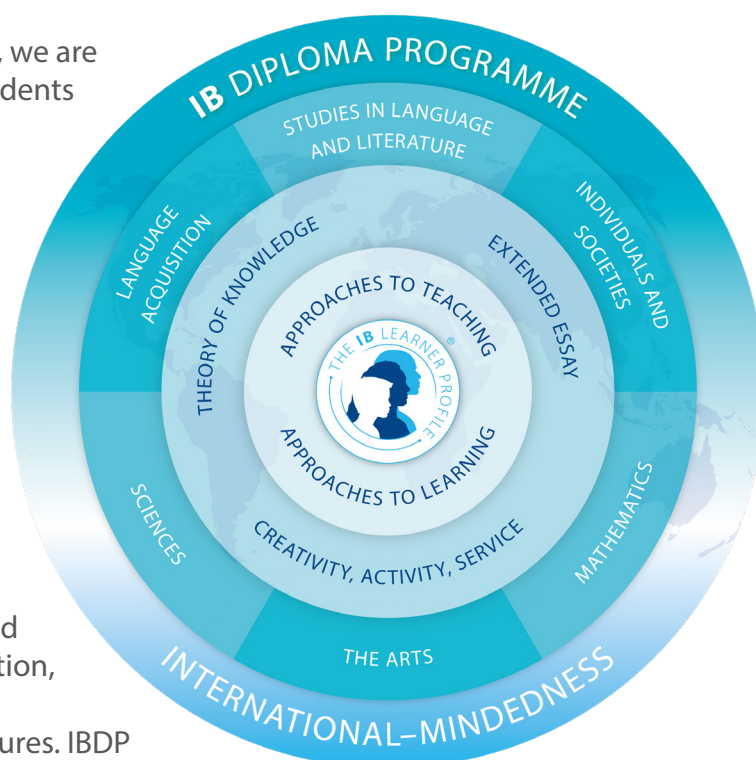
, we are
dents

d
tion,

ures. IBDP

IB DIPLOMA PROGRAMME

STUDIES IN LANGUAGE AND LITERATURE

LANGUAGE ACQUISITION

INDIVIDUALS AND SOCIETIES

THEORY OF KNOWLEDGE

EXTENDED ESSAY

APPROACHES TO TEACHING

THE IB LEARNER PROFILE

APPROACHES TO LEARNING

SCIENCES

MATHEMATICS

CREATIVITY, ACTIVITY, SERVICE

THE ARTS

INTERNATIONAL-MINDEDNESS